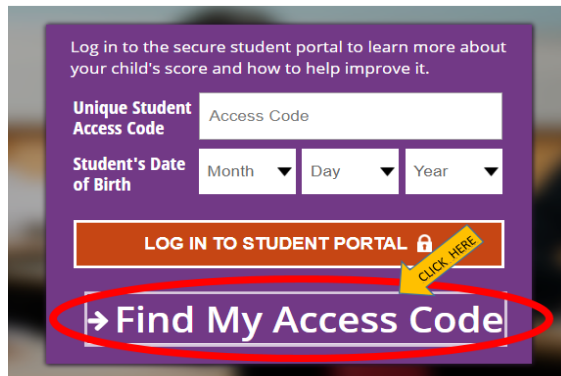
Log in to the secure student portal to learn more about your child's score and how to help improve it.

Unique Student Access Code

Access Code

Student's Date of Birth

Month

Day

Year

LOG IN TO STUDENT PORTAL

CLICK HERE

→ Find My Access Code